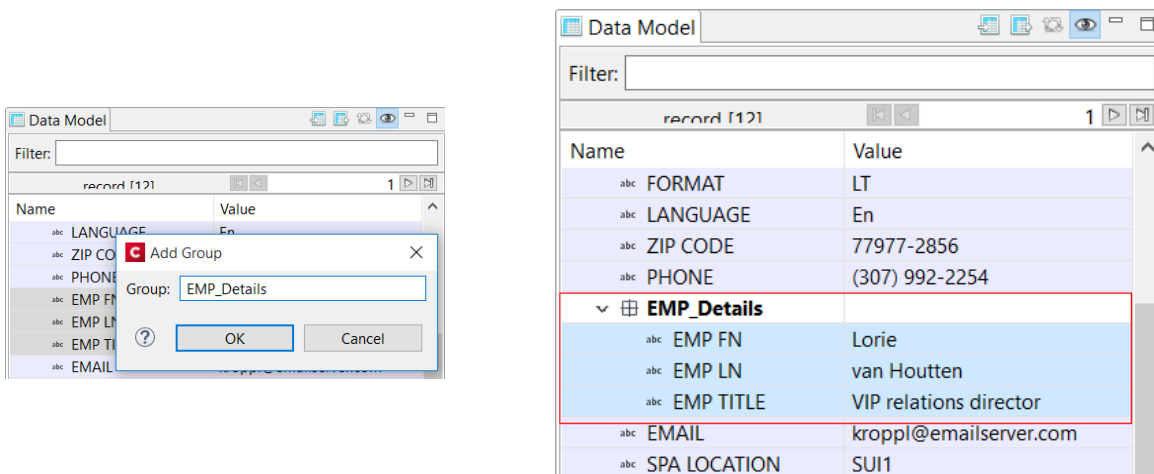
Data Model

Filter:

record [12]

1

| Name | Value |
|---|---|
| abc LANGUAGE | En |
| abc ZIP CO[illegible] | |
| abc PHONE | |
| abc EMP FN | |
| abc EMP LN | |
| abc EMP TIT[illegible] | |
| abc EMAIL | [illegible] |

Add Group

Group: EMP_Details

OK

Cancel

Data Model

Filter:

record [12]

1

| Name | Value |
|---|---|
| abc FORMAT | LT |
| abc LANGUAGE | En |
| abc ZIP CODE | 77977-2856 |
| abc PHONE | (307) 992-2254 |
| EMP_Details | |
| abc EMP FN | Lorie |
| abc EMP LN | van Houtten |
| abc EMP TITLE | VIP relations director |
| abc EMAIL | kroppl@emailserver.com |
| abc SPA LOCATION | SUI1 |